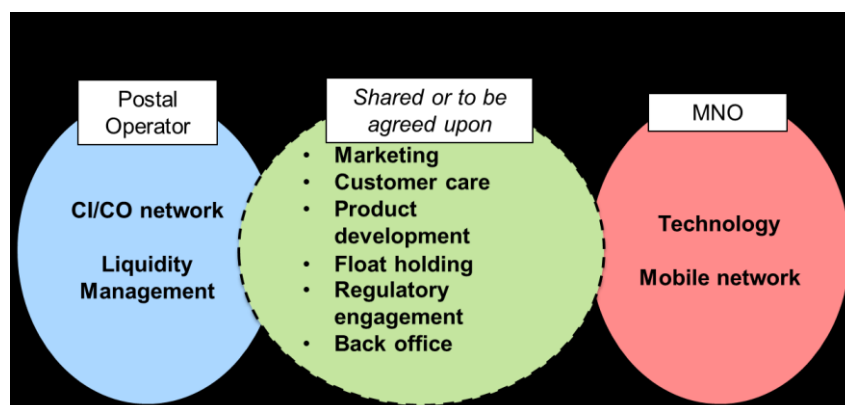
Postal Operator

CI/CO network

Liquidity Management

Shared or to be agreed upon

- Marketing
- Customer care
- Product development
- Float holding
- Regulatory engagement
- Back office

MNO

Technology

Mobile network